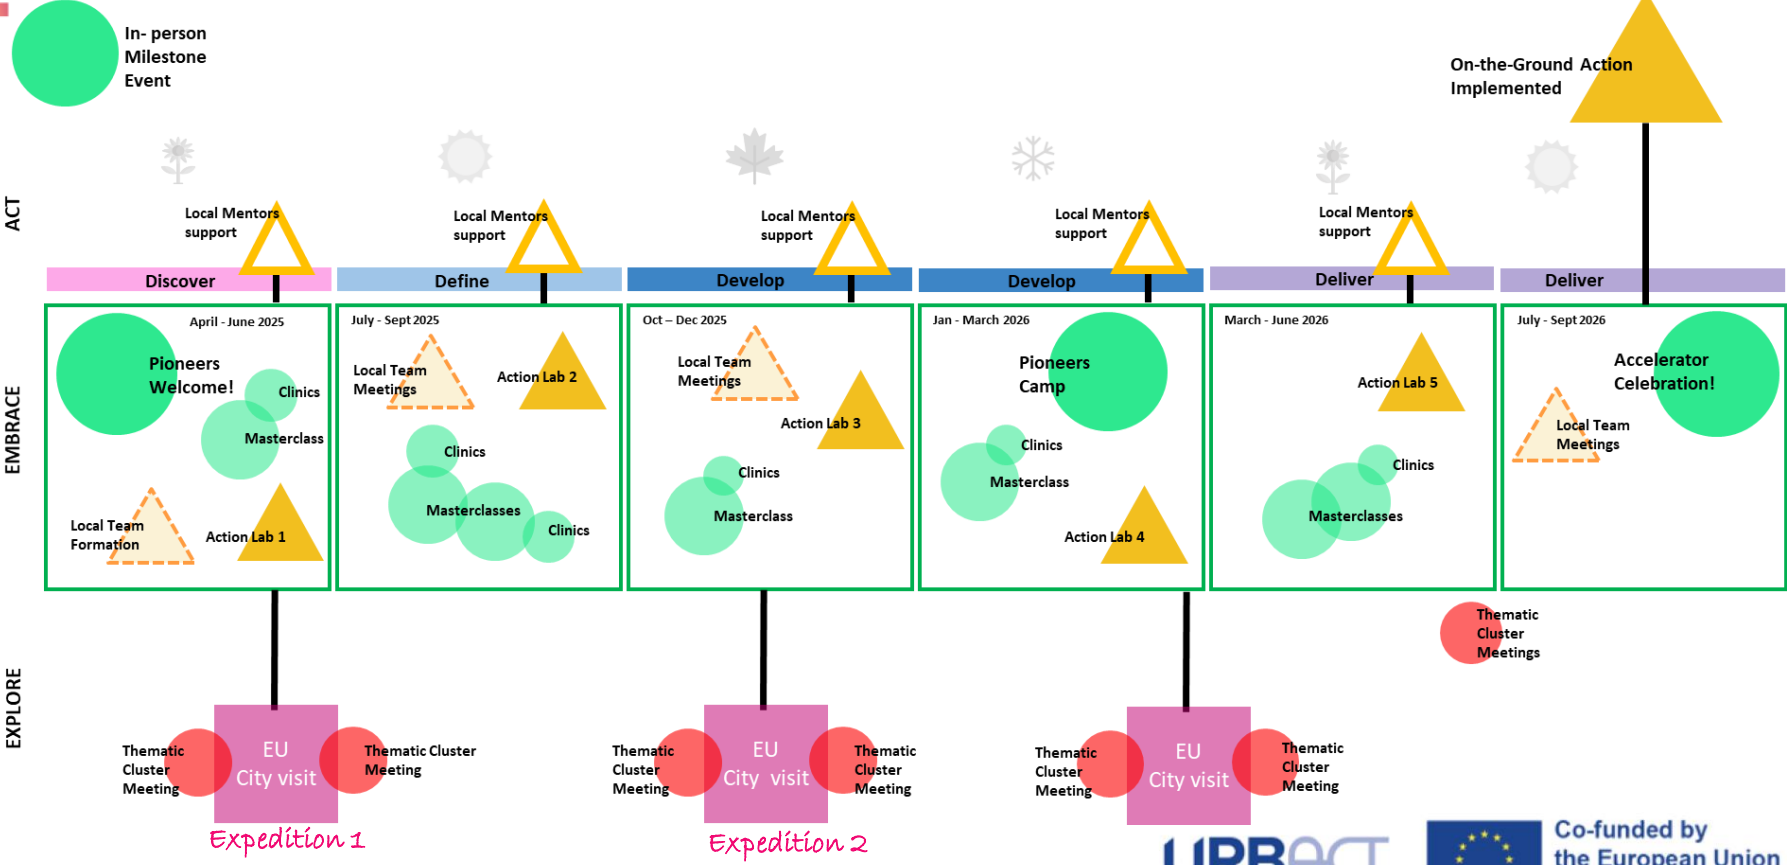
In- person Milestone Event

On-the-Ground Action Implemented

ACT

Local Mentors support

Local Mentors support

Local Mentors support

Local Mentors support

Local Mentors support

Discover

Define

Develop

Develop

Deliver

Deliver

EMBRACE

April - June 2025

Pioneers Welcome!

Clinics

Masterclass

Local Team Formation

Action Lab 1

July - Sept 2025

Local Team Meetings

Action Lab 2

Clinics

Masterclasses

Clinics

Oct – Dec 2025

Local Team Meetings

Action Lab 3

Clinics

Masterclass

Jan - March 2026

Pioneers Camp

Clinics

Masterclass

Action Lab 4

March - June 2026

Action Lab 5

Clinics

Masterclasses

July - Sept 2026

Accelerator Celebration!

Local Team Meetings

Thematic Cluster Meetings

EXPLORE

Thematic Cluster Meeting

EU City visit

Thematic Cluster Meeting

Expedition 1

Thematic Cluster Meeting

EU City visit

Thematic Cluster Meeting

Expedition 2

Thematic Cluster Meeting

EU City visit

Thematic Cluster Meeting

URBACT

Co-funded by the European Union